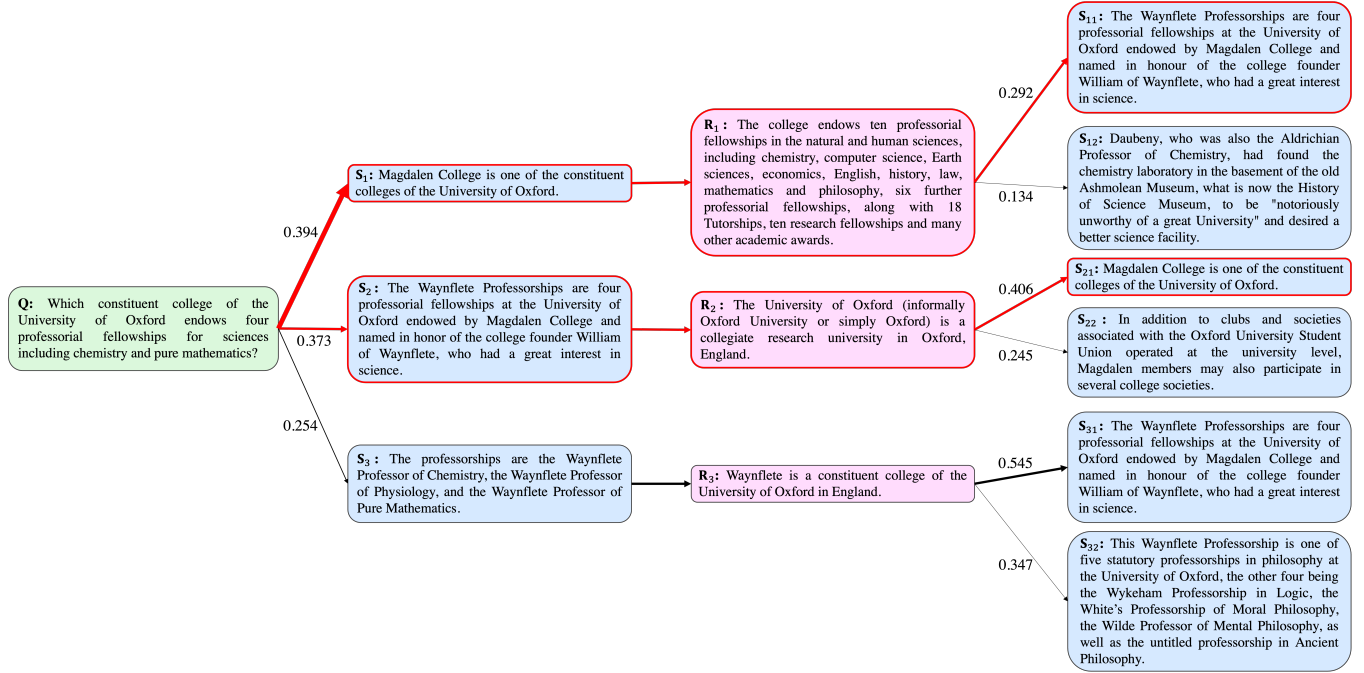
Q: Which constituent college of the University of Oxford endows four professorial fellowships for sciences including chemistry and pure mathematics?

0.394

0.373

0.254

$S_1$: Magdalen College is one of the constituent colleges of the University of Oxford.

$S_2$: The Waynflete Professorships are four professorial fellowships at the University of Oxford endowed by Magdalen College and named in honor of the college founder William of Waynflete, who had a great interest in science.

$S_3$: The professorships are the Waynflete Professor of Chemistry, the Waynflete Professor of Physiology, and the Waynflete Professor of Pure Mathematics.

$R_1$: The college endows ten professorial fellowships in the natural and human sciences, including chemistry, computer science, Earth sciences, economics, English, history, law, mathematics and philosophy, six further professorial fellowships, along with 18 Tutorships, ten research fellowships and many other academic awards.

$R_2$: The University of Oxford (informally Oxford University or simply Oxford) is a collegiate research university in Oxford, England.

$R_3$: Waynflete is a constituent college of the University of Oxford in England.

0.292

0.134

0.406

0.245

0.545

0.347

$S_{11}$: The Waynflete Professorships are four professorial fellowships at the University of Oxford endowed by Magdalen College and named in honour of the college founder William of Waynflete, who had a great interest in science.

$S_{12}$: Daubeny, who was also the Aldrichian Professor of Chemistry, had found the chemistry laboratory in the basement of the old Ashmolean Museum, what is now the History of Science Museum, to be "notoriously unworthy of a great University" and desired a better science facility.

$S_{21}$: Magdalen College is one of the constituent colleges of the University of Oxford.

$S_{22}$: In addition to clubs and societies associated with the Oxford University Student Union operated at the university level, Magdalen members may also participate in several college societies.

$S_{31}$: The Waynflete Professorships are four professorial fellowships at the University of Oxford endowed by Magdalen College and named in honour of the college founder William of Waynflete, who had a great interest in science.

$S_{32}$: This Waynflete Professorship is one of five statutory professorships in philosophy at the University of Oxford, the other four being the Wykeham Professorship in Logic, the White's Professorship of Moral Philosophy, the Wilde Professor of Mental Philosophy, as well as the untitled professorship in Ancient Philosophy.